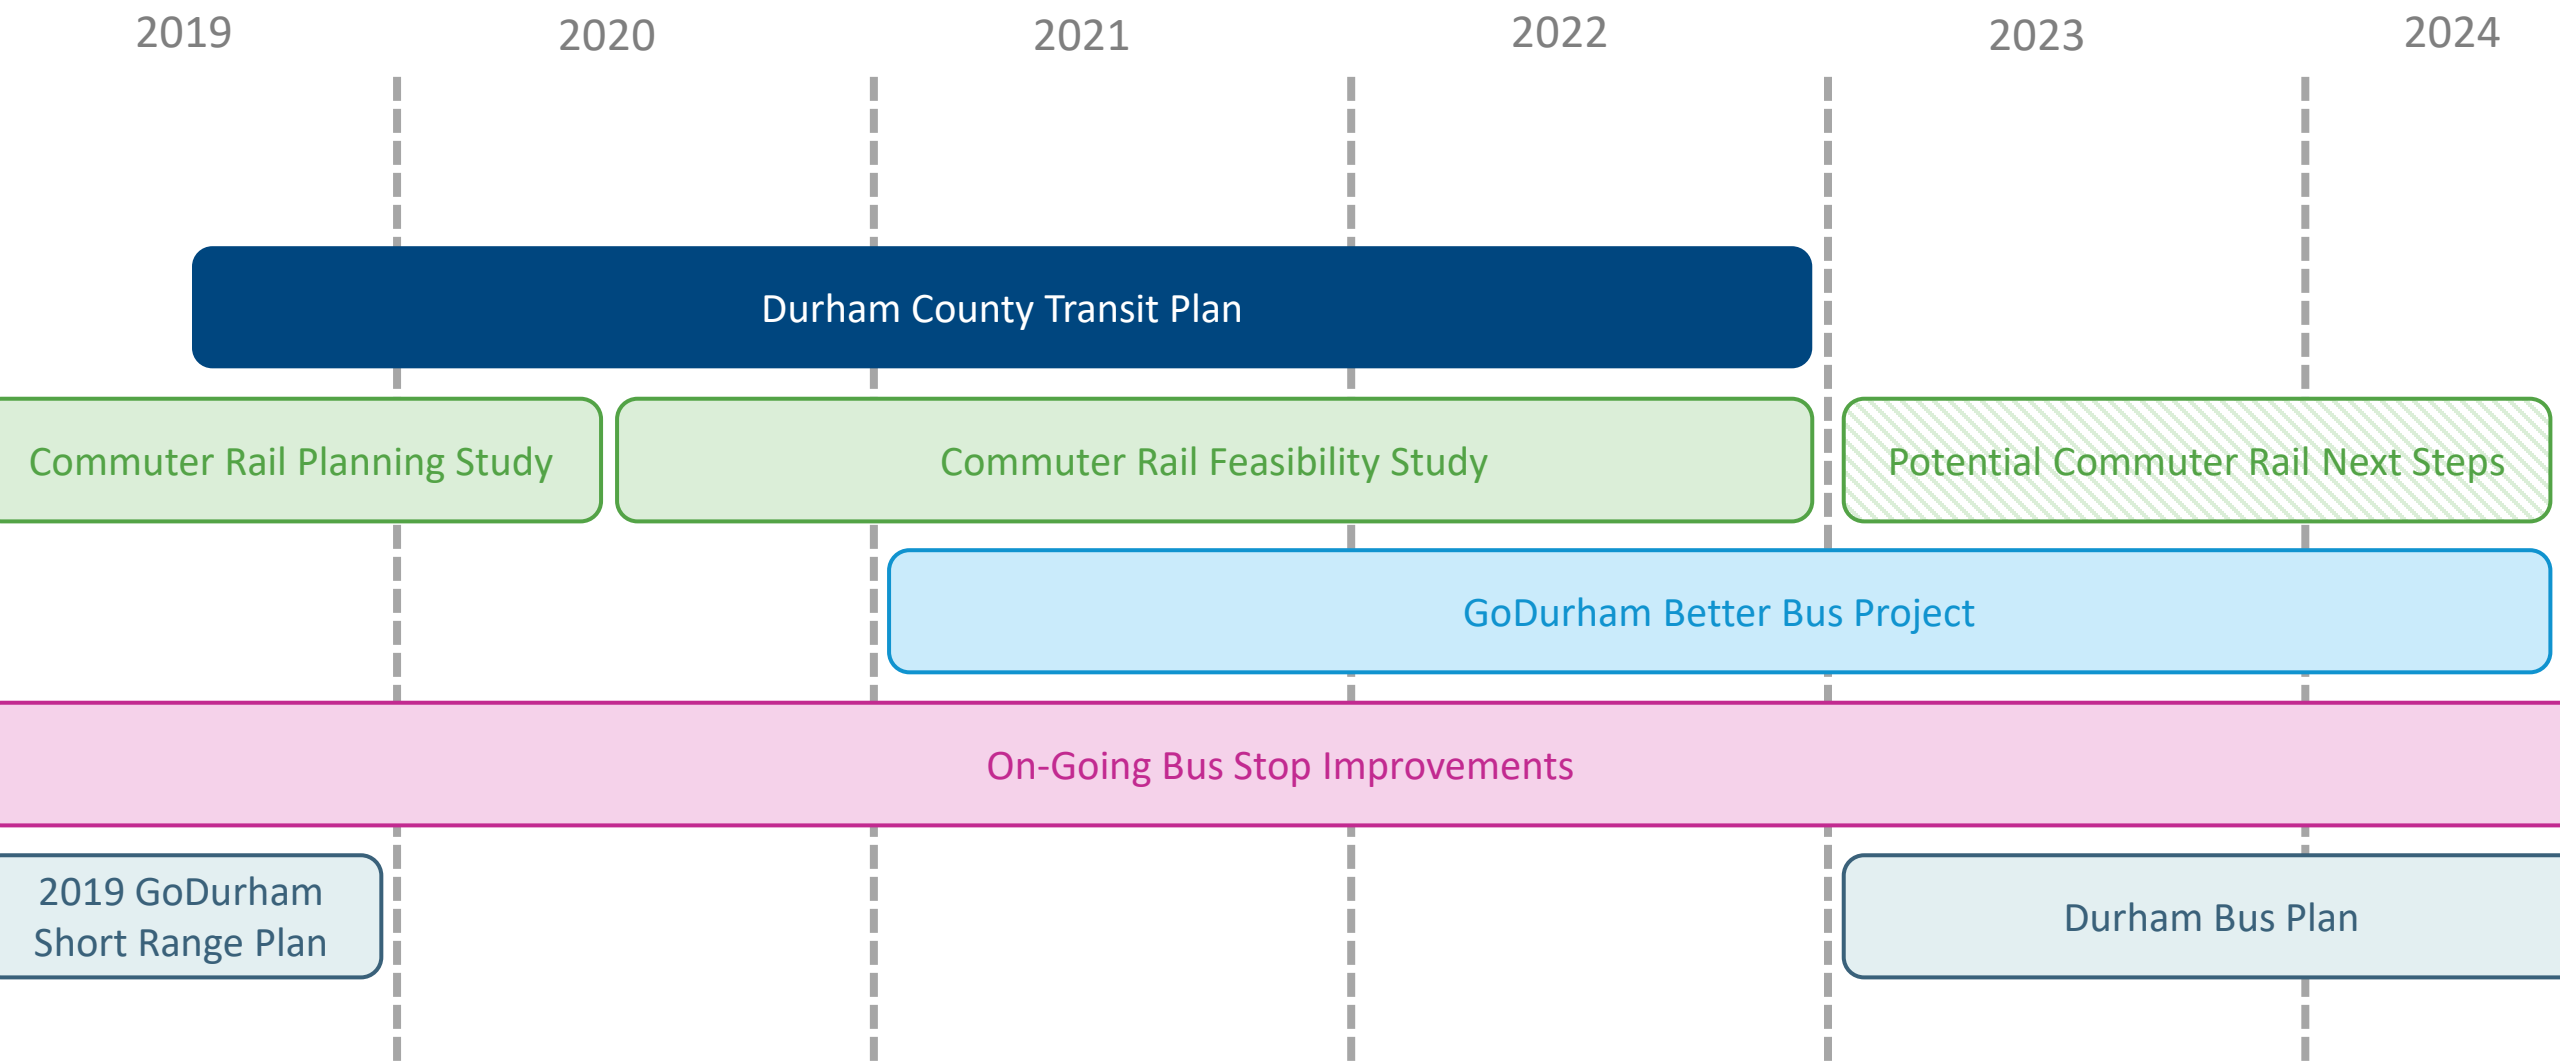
2019 2020 2021 2022 2023 2024

Durham County Transit Plan

Commuter Rail Planning Study

Commuter Rail Feasibility Study

Potential Commuter Rail Next Steps

GoDurham Better Bus Project

On-Going Bus Stop Improvements

2019 GoDurham Short Range Plan

Durham Bus Plan